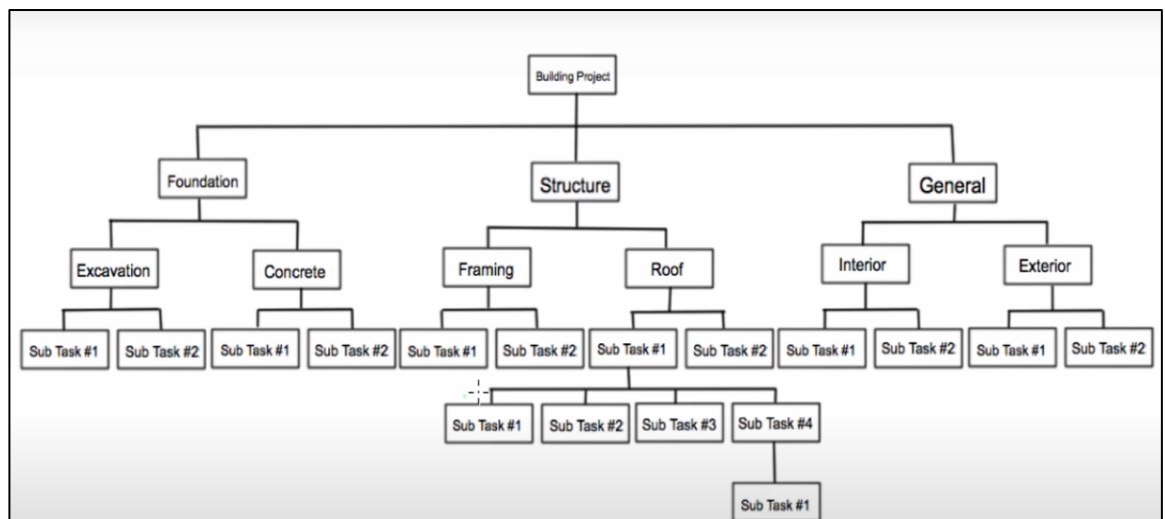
Building Project

Foundation

Structure

General

Excavation

Concrete

Framing

Roof

Interior

Exterior

Sub Task #1

Sub Task #2

Sub Task #1

Sub Task #2

Sub Task #1

Sub Task #2

Sub Task #1

Sub Task #2

Sub Task #1

Sub Task #2

Sub Task #1

Sub Task #2

Sub Task #1

Sub Task #2

Sub Task #3

Sub Task #4

Sub Task #1